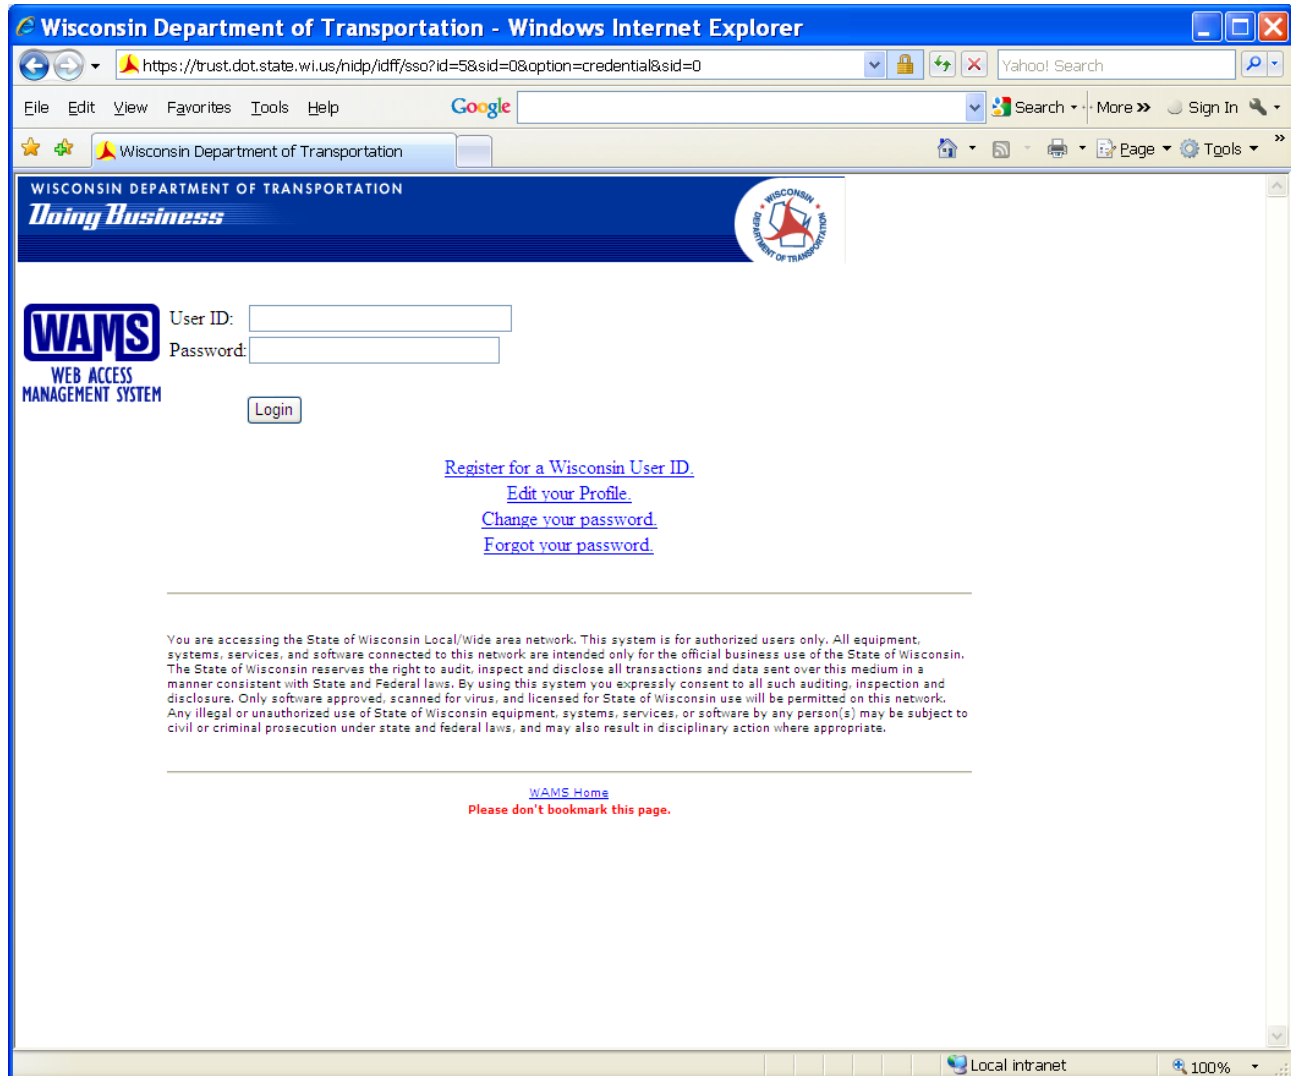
Wisconsin Department of Transportation - Windows Internet Explorer

https://trust.dot.state.wi.us/nidp/idff/sso?id=5&sid=0&option=credential&sid=0

Yahoo! Search

File Edit View Favorites Tools Help

Google

Search · More » Sign In

Wisconsin Department of Transportation

Page · Tools ·

WISCONSIN DEPARTMENT OF TRANSPORTATION
Doing Business

WISCONSIN DEPARTMENT OF TRANSPORTATION

WAMS
WEB ACCESS MANAGEMENT SYSTEM

User ID:
Password:

Login

Register for a Wisconsin User ID.
Edit your Profile.
Change your password.
Forgot your password.

You are accessing the State of Wisconsin Local/Wide area network. This system is for authorized users only. All equipment, systems, services, and software connected to this network are intended only for the official business use of the State of Wisconsin. The State of Wisconsin reserves the right to audit, inspect and disclose all transactions and data sent over this medium in a manner consistent with State and Federal laws. By using this system you expressly consent to all such auditing, inspection and disclosure. Only software approved, scanned for virus, and licensed for State of Wisconsin use will be permitted on this network. Any illegal or unauthorized use of State of Wisconsin equipment, systems, services, or software by any person(s) may be subject to civil or criminal prosecution under state and federal laws, and may also result in disciplinary action where appropriate.

WAMS Home
Please don't bookmark this page.

Local intranet
100%